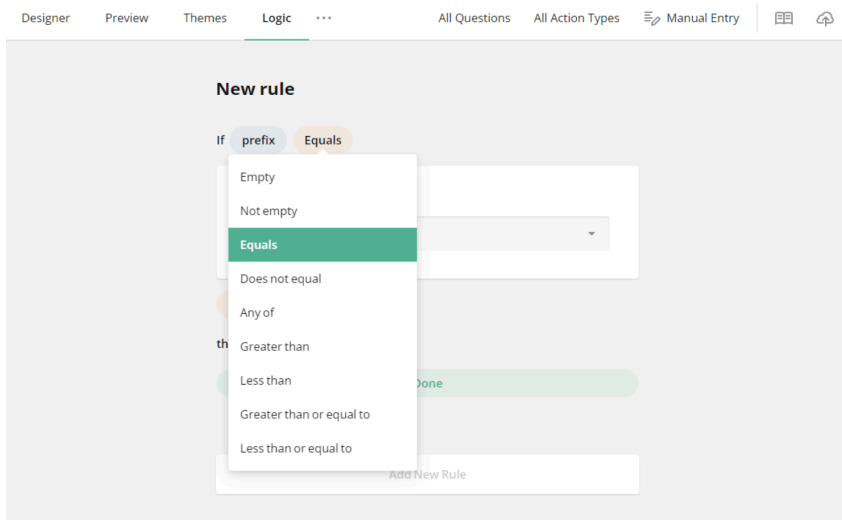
Designer Preview Themes Logic ··· All Questions All Action Types Manual Entry

New rule

If prefix Equals

Empty
Not empty
Equals
Does not equal
Any of
Greater than
Less than
Greater than or equal to
Less than or equal to

th

Done

Add New Rule